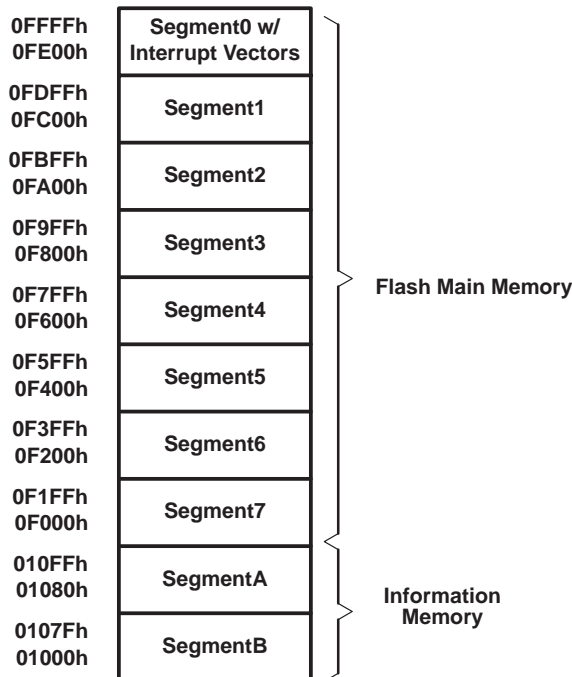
0FFFFh
0FE00h
Segment0 w/ Interrupt Vectors

0FDFFh
0FC00h
Segment1

0FBFFh
0FA00h
Segment2

0F9FFh
0F800h
Segment3

0F7FFh
0F600h
Segment4

0F5FFh
0F400h
Segment5

0F3FFh
0F200h
Segment6

0F1FFh
0F000h
Segment7

010FFh
01080h
SegmentA

0107Fh
01000h
SegmentB

Flash Main Memory

Information Memory